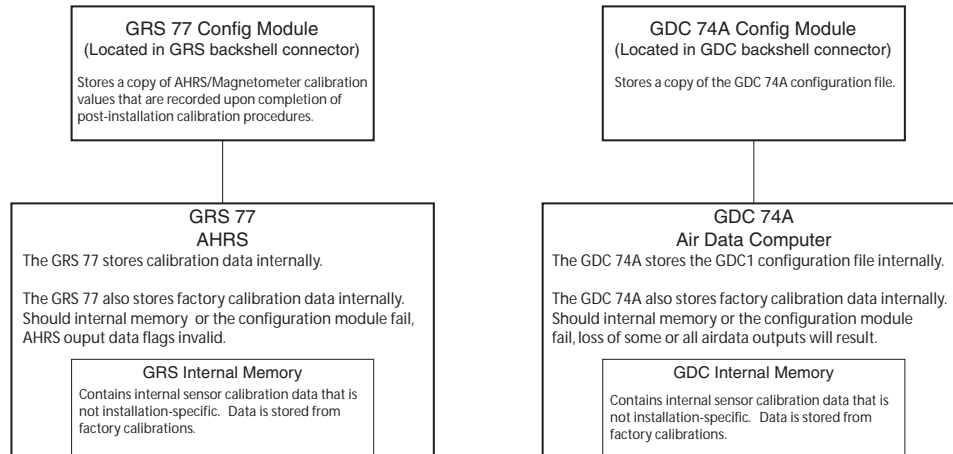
GRS 77 Config Module
(Located in GRS backshell connector)

Stores a copy of AHRS/Magnetometer calibration values that are recorded upon completion of post-installation calibration procedures.

GDC 74A Config Module
(Located in GDC backshell connector)

Stores a copy of the GDC 74A configuration file.

GRS 77
AHRS
The GRS 77 stores calibration data internally.

The GRS 77 also stores factory calibration data internally. Should internal memory or the configuration module fail, AHRS ouput data flags invalid.

GRS Internal Memory
Contains internal sensor calibration data that is not installation-specific. Data is stored from factory calibrations.

GDC 74A
Air Data Computer
The GDC 74A stores the GDC1 configuration file internally.

The GDC 74A also stores factory calibration data internally. Should internal memory or the configuration module fail, loss of some or all airdata outputs will result.

GDC Internal Memory
Contains internal sensor calibration data that is not installation-specific. Data is stored from factory calibrations.